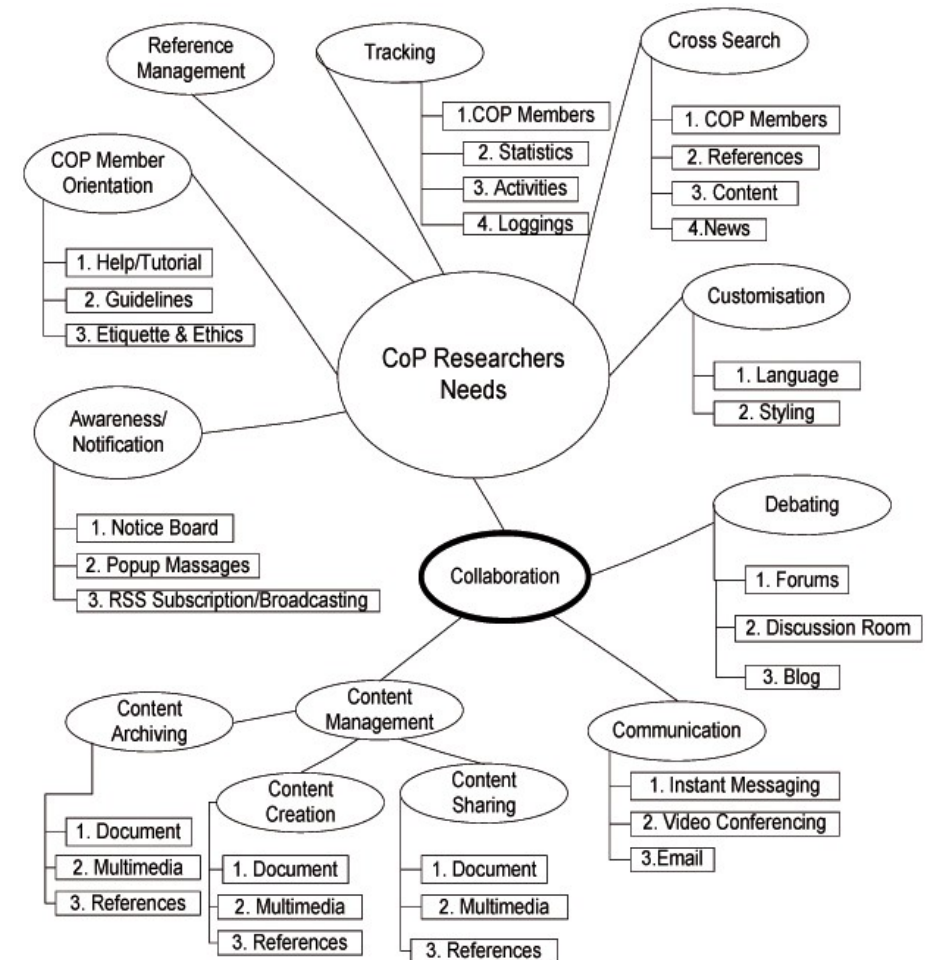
Reference Management

Tracking
1.COP Members
2. Statistics
3. Activities
4. Loggings

Cross Search
1. COP Members
2. References
3. Content
4.News

COP Member Orientation
1. Help/Tutorial
2. Guidelines
3. Etiquette & Ethics

CoP Researchers Needs

Customisation
1. Language
2. Styling

Awareness/ Notification
1. Notice Board
2. Popup Massages
3. RSS Subscription/Broadcasting

Debating
1. Forums
2. Discussion Room
3. Blog

Collaboration

Content Archiving
1. Document
2. Multimedia
3. References

Content Management

Content Creation
1. Document
2. Multimedia
3. References

Content Sharing
1. Document
2. Multimedia
3. References

Communication
1. Instant Messaging
2. Video Conferencing
3.Email